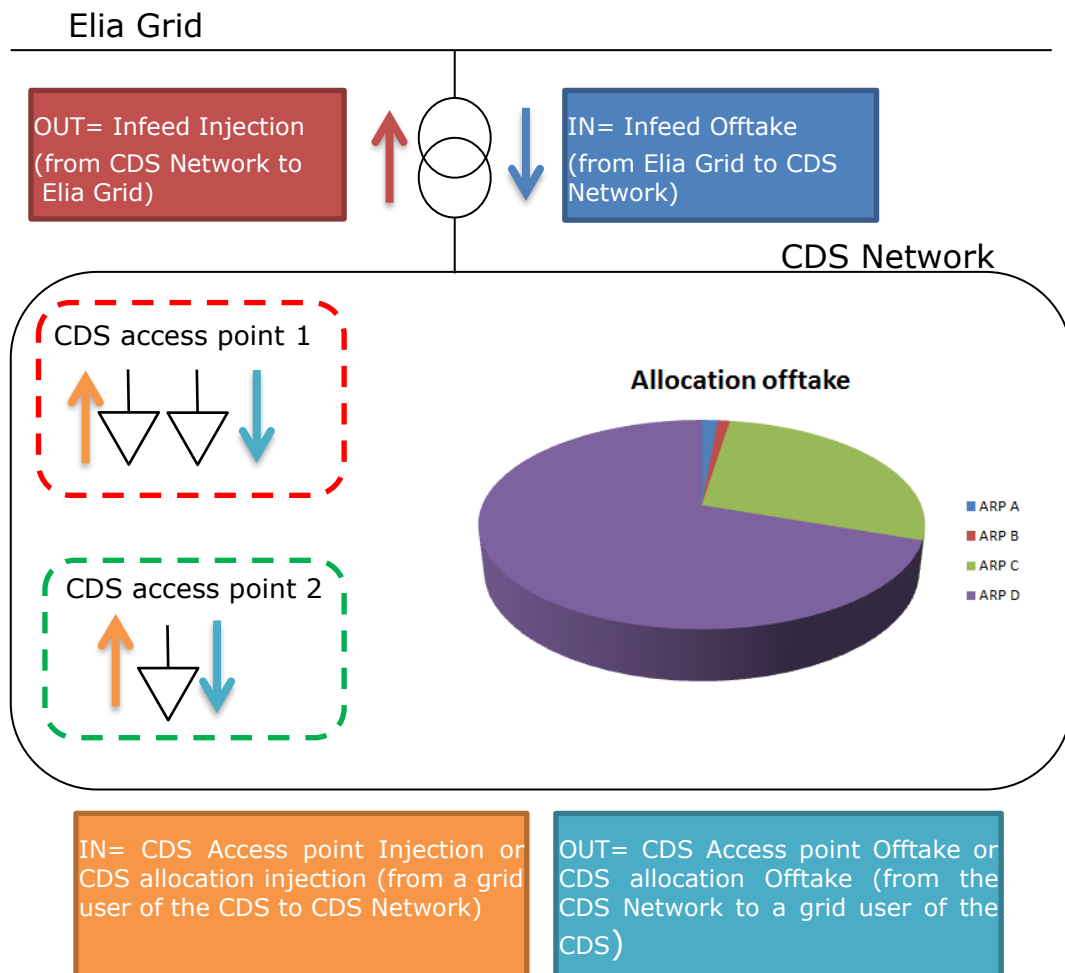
Elia Grid

OUT= Infeed Injection (from CDS Network to Elia Grid)

IN= Infeed Offtake (from Elia Grid to CDS Network)

CDS Network

CDS access point 1

CDS access point 2

Allocation offtake

ARP A
ARP B
ARP C
ARP D

IN= CDS Access point Injection or CDS allocation injection (from a grid user of the CDS to CDS Network)

OUT= CDS Access point Offtake or CDS allocation Offtake (from the CDS Network to a grid user of the CDS)